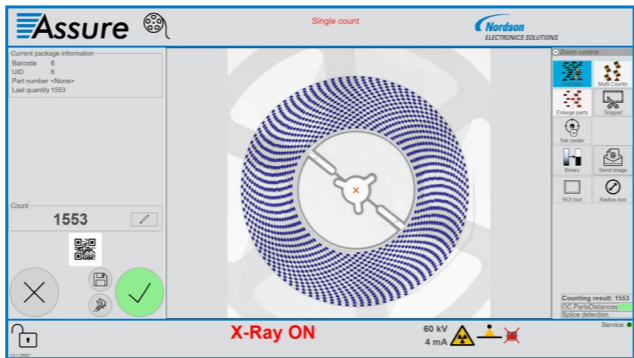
Assure

Single count

Nordson ELECTRONICS SOLUTIONS

Current package information
Barcode 6
UID 6
Part number <None>
Last quantity 1553

Count
1553

Zoom control
Multi Counts
Enlarge parts
Snippet
Set center
Binary
Send image
ROI tool
Radius tool

Counting result: 1553
DC PartsDistances
Splice detection

X-Ray ON

60 kV
4 mA

Service